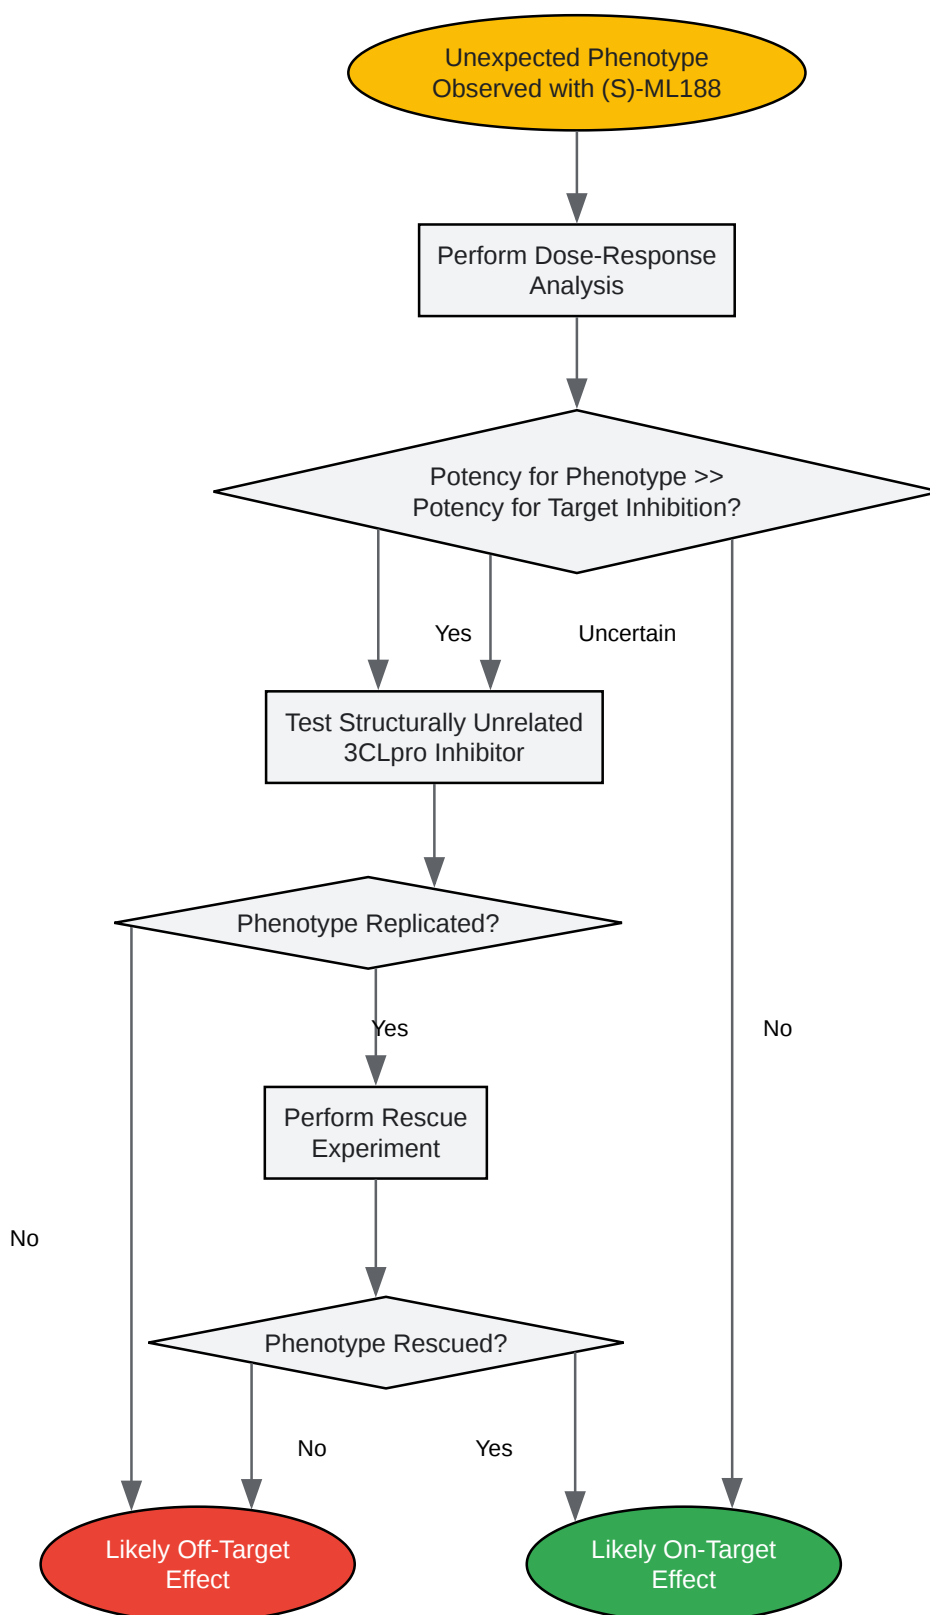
Unexpected Phenotype Observed with (S)-ML188

Perform Dose-Response Analysis

Potency for Phenotype >> Potency for Target Inhibition?

Yes

Uncertain

Test Structurally Unrelated 3CLpro Inhibitor

Phenotype Replicated?

Yes

No

Perform Rescue Experiment

No

Phenotype Rescued?

No

Yes

Likely Off-Target Effect

Likely On-Target Effect